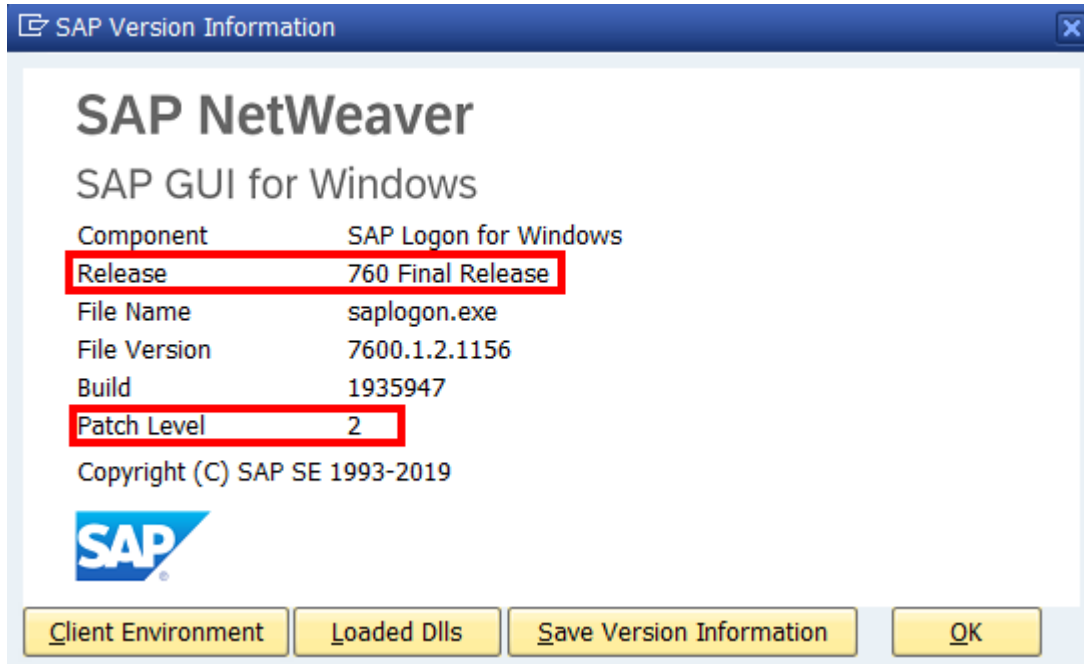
SAP Version Information

SAP NetWeaver

SAP GUI for Windows

| | |
|---|---|
| Component | SAP Logon for Windows |
| Release | 760 Final Release |
| File Name | saplogon.exe |
| File Version | 7600.1.2.1156 |
| Build | 1935947 |
| Patch Level | 2 |

Copyright (C) SAP SE 1993-2019

SAP

Client Environment | Loaded Dlls | Save Version Information | OK